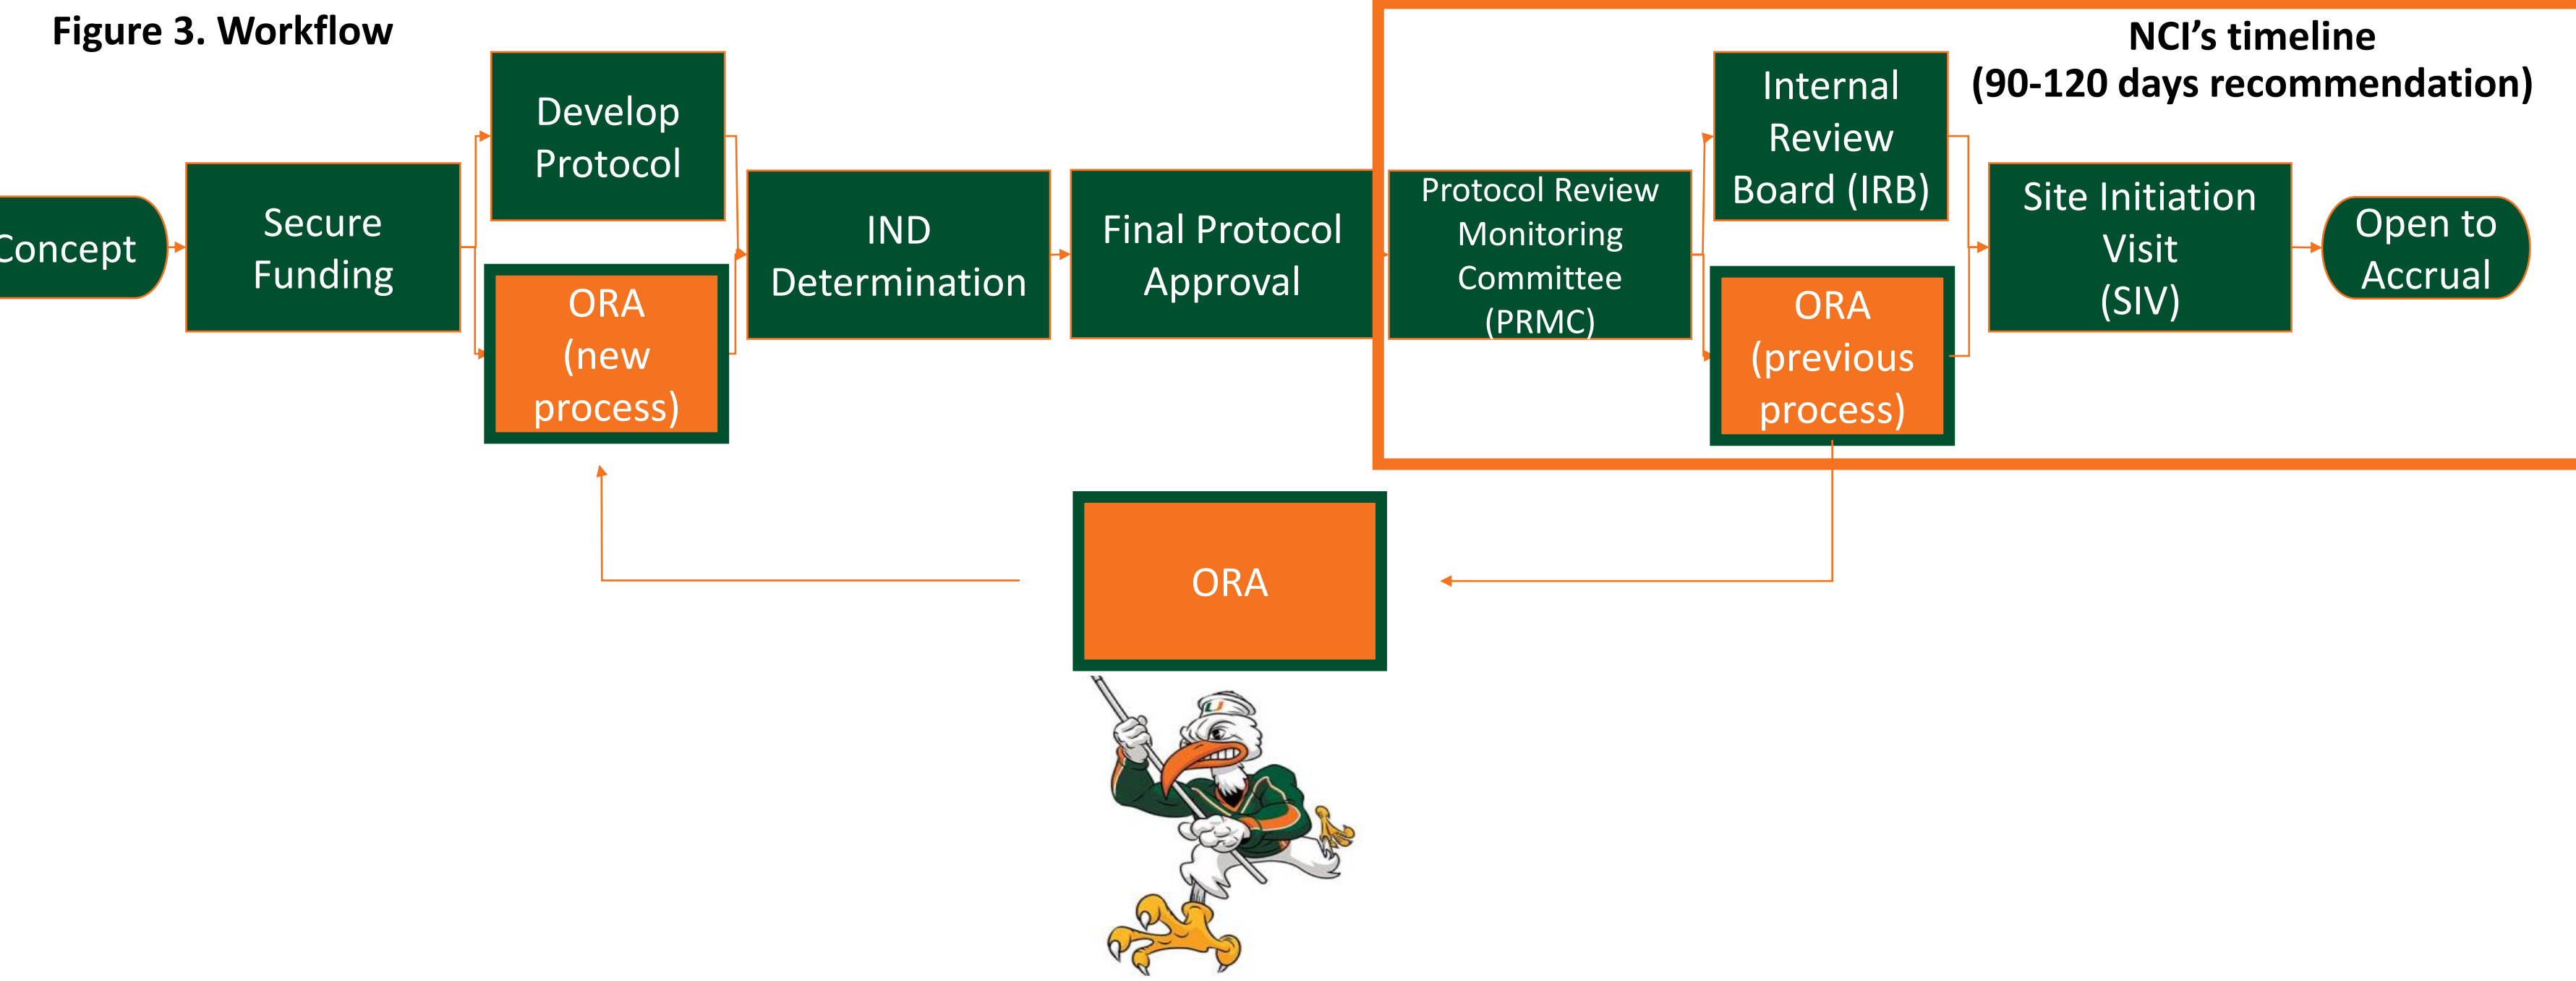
Figure 3. Workflow

NCI's timeline
(90-120 days recommendation)

Concept

Secure Funding

Develop Protocol

ORA (new process)

IND Determination

Final Protocol Approval

Protocol Review Monitoring Committee (PRMC)

Internal Review Board (IRB)

ORA (previous process)

Site Initiation Visit (SIV)

Open to Accrual

ORA